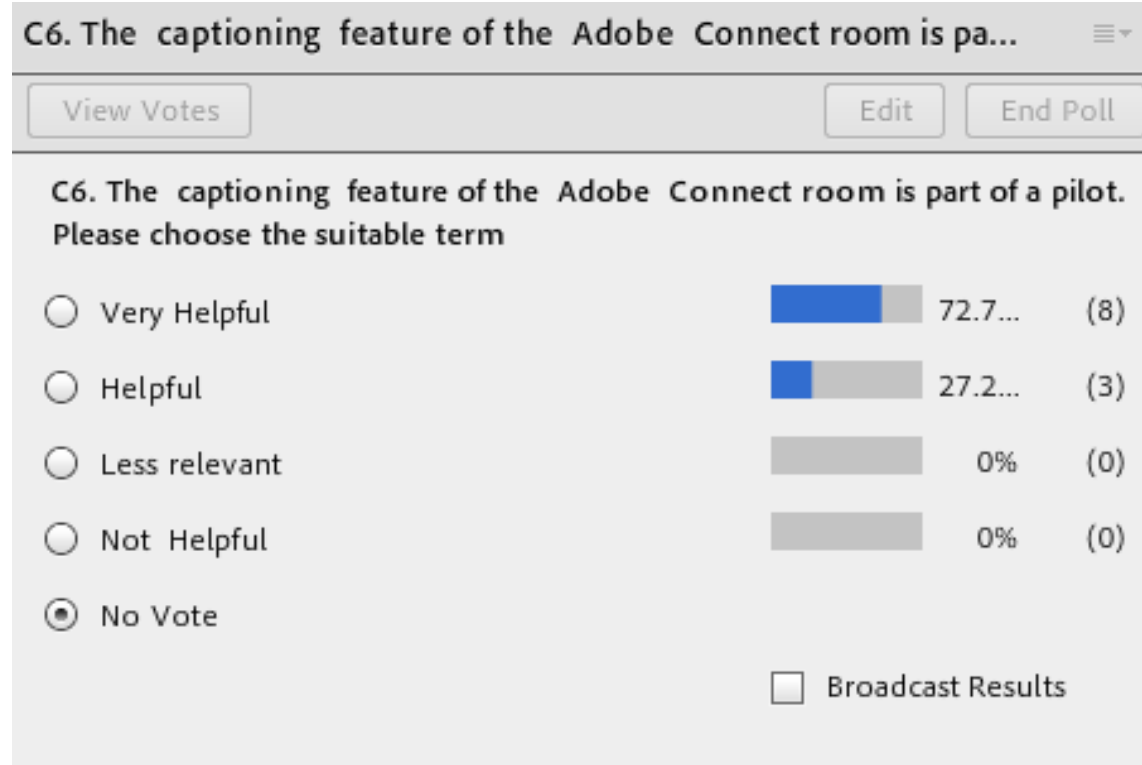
C6. The captioning feature of the Adobe Connect room is pa...

View Votes

Edit

End Poll

C6. The captioning feature of the Adobe Connect room is part of a pilot. Please choose the suitable term

Very Helpful 72.7... (8)

Helpful 27.2... (3)

Less relevant 0% (0)

Not Helpful 0% (0)

No Vote

Broadcast Results